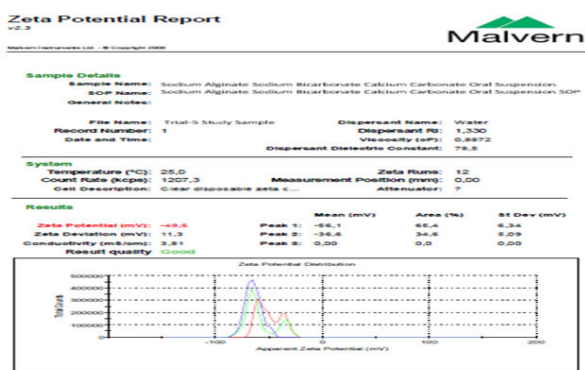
Zeta Potential Report
v2.3

Malvern Instruments Ltd - © Copyright 2008

Malvern

Sample Details

Sample Name: Sodium Alginate Sodium Bicarbonate Calcium Carbonate Oral Suspension
SOP Name: Sodium Alginate Sodium Bicarbonate Calcium Carbonate Oral Suspension SOP
General Notes:

File Name: Trial-5 Study Sample
Dispersant Name: Water
Record Number: 1
Dispersant RI: 1,330
Date and Time:
Viscosity (cP): 0,8872
Dispersant Dielectric Constant: 78,5

System

Temperature (°C): 25,0
Zeta Runs: 12
Count Rate (kcps): 1207,3
Measurement Position (mm): 0,00
Cell Description: Clear disposable zeta c...
Attenuator: 7

Results

| | | | Mean (mV) | Area (%) | St Dev (mV) |
|---|---|---|---|---|---|
| Zeta Potential (mV): | -49,5 | Peak 1: | -56,1 | 65,4 | 6,34 |
| Zeta Deviation (mV): | 11,3 | Peak 2: | -36,6 | 34,6 | 5,09 |
| Conductivity (mS/cm): | 3,81 | Peak 3: | 0,00 | 0,0 | 0,00 |

Result quality Good

Zeta Potential Distribution

500000
400000
300000
200000
100000
0

Total Counts

-100 0 100 200

Apparent Zeta Potential (mV)